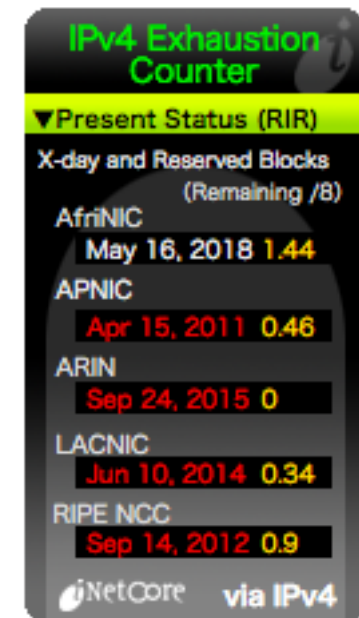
IPv4 Exhaustion Counter

▼Present Status (RIR)

X-day and Reserved Blocks
(Remaining /8)

AfriNIC
May 16, 2018 1.44

APNIC
Apr 15, 2011 0.46

ARIN
Sep 24, 2015 0

LACNIC
Jun 10, 2014 0.34

RIPE NCC
Sep 14, 2012 0.9

iNetCore via IPv4